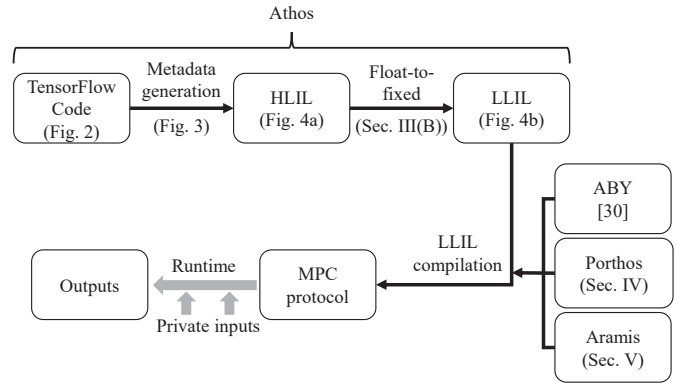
Athos

TensorFlow Code (Fig. 2)

Metadata generation

(Fig. 3)

HLIL (Fig. 4a)

Float-to-fixed

(Sec. III(B))

LLIL (Fig. 4b)

ABY [30]

Porthos (Sec. IV)

Aramis (Sec. V)

LLIL compilation

MPC protocol

Runtime

Private inputs

Outputs